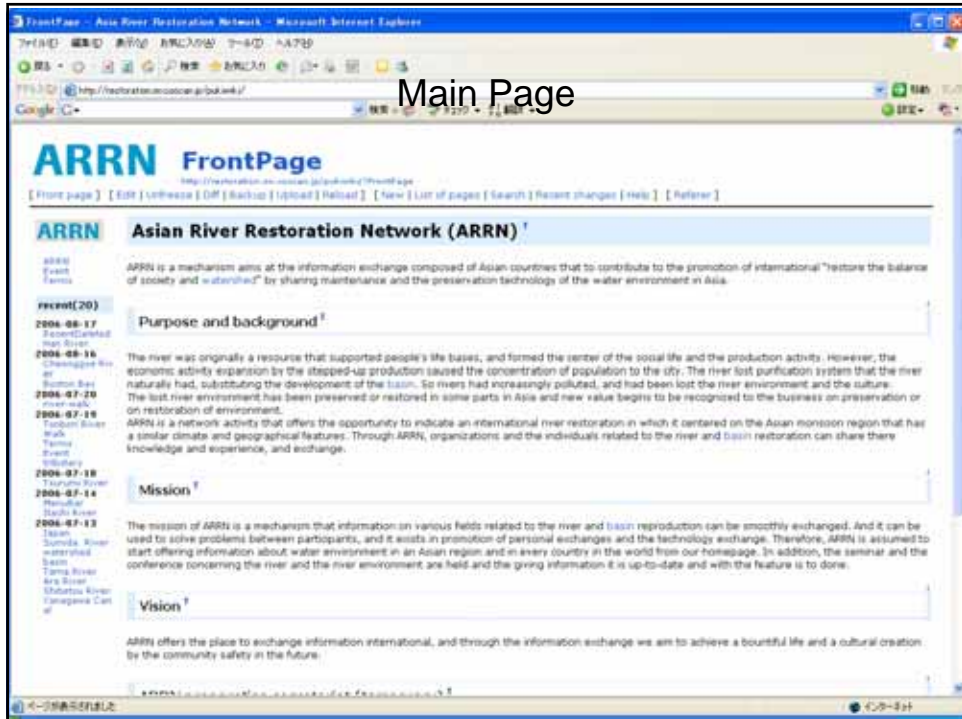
FrontPage - Asia River Restoration Network - Microsoft Internet Explorer

Main Page

ARRN FrontPage

[ Front page ] [ Edit | Unfreeze | Diff | Backup | Upload | Reload ] [ New | List of pages | Search | Recent changes | Help ] [ Referer ]

ARRN

ARRN
Event
Terms

recent(20)

2006-08-17
2006-08-16
2006-07-20
2006-07-19
2006-07-18
2006-07-14
2006-07-13

Asian River Restoration Network (ARRN)

ARRN is a mechanism aims at the information exchange composed of Asian countries that to contribute to the promotion of international "restore the balance of society and watershed" by sharing maintenance and the preservation technology of the water environment in Asia.

Purpose and background

The river was originally a resource that supported people's life bases, and formed the center of the social life and the production activity. However, the economic activity expansion by the stepped-up production caused the concentration of population to the city. The river lost purification system that the river naturally had, substituting the development of the basin. So rivers had increasingly polluted, and had been lost the river environment and the culture.
The lost river environment has been preserved or restored in some parts in Asia and new value begins to be recognized to the business on preservation or on restoration of environment.
ARRN is a network activity that offers the opportunity to indicate an international river restoration in which it centered on the Asian monsoon region that has a similar climate and geographical features. Through ARRN, organizations and the individuals related to the river and basin restoration can share there knowledge and experience, and exchange.

Mission

The mission of ARRN is a mechanism that information on various fields related to the river and basin reproduction can be smoothly exchanged. And it can be used to solve problems between participants, and it exists in promotion of personal exchanges and the technology exchange. Therefore, ARRN is assumed to start offering information about water environment in an Asian region and in every country in the world from our homepage. In addition, the seminar and the conference concerning the river and the river environment are held and the giving information it is up-to-date and with the feature is to be done.

Vision

ARRN offers the place to exchange information international, and through the information exchange we aim to achieve a bountiful life and a cultural creation by the community safety in the future.